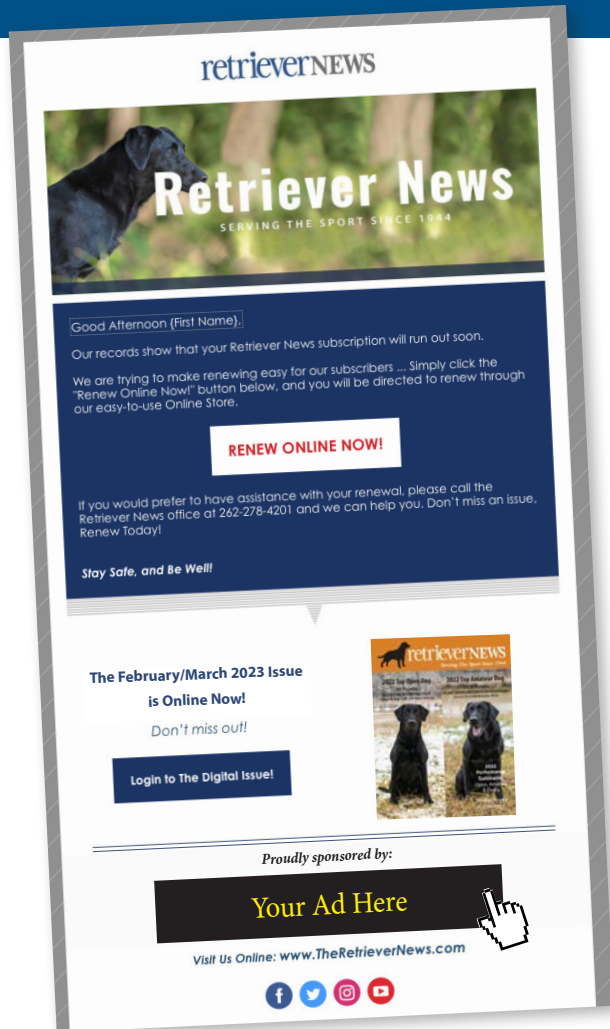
retrieverNEWS

Retriever News
SERVING THE SPORT SINCE 1944

Good Afternoon {First Name},

Our records show that your Retriever News subscription will run out soon.

We are trying to make renewing easy for our subscribers ... Simply click the "Renew Online Now!" button below, and you will be directed to renew through our easy-to-use Online Store.

RENEW ONLINE NOW!

If you would prefer to have assistance with your renewal, please call the Retriever News office at 262-278-4201 and we can help you. Don't miss an issue, Renew Today!

Stay Safe, and Be Well!

The February/March 2023 Issue is Online Now!

Don't miss out!

Login to The Digital Issue!

retrieverNEWS
Serving The Sport Since 1944
2022 Top Open Dog
2022 Top Amateur Dog
2022 Derby
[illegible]

Proudly sponsored by:

Your Ad Here

Visit Us Online: www.TheRetrieverNews.com